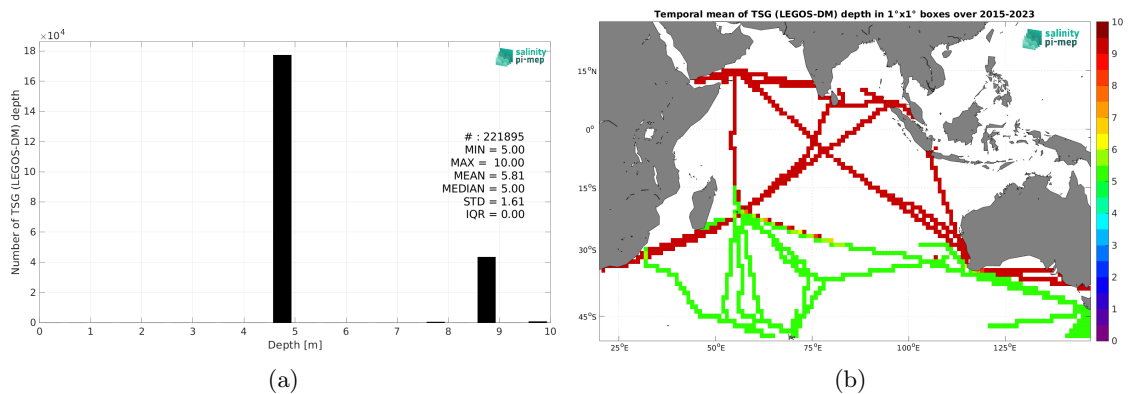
$\times 10^4$
18
16
14
12
10
8
6
4
2
0
Number of TSG (LEGOS-DM) depth
salinity pi-mep
# : 221895
MIN = 5.00
MAX = 10.00
MEAN = 5.81
MEDIAN = 5.00
STD = 1.61
IQR = 0.00
0 1 2 3 4 5 6 7 8 9 10
Depth [m]
(a)

Temporal mean of TSG (LEGOS-DM) depth in 1°x1° boxes over 2015-2023
salinity pi-mep
15°N
0°
15°S
30°S
45°S
25°E 50°E 75°E 100°E 125°E
10
9
8
7
6
5
4
3
2
1
0
(b)